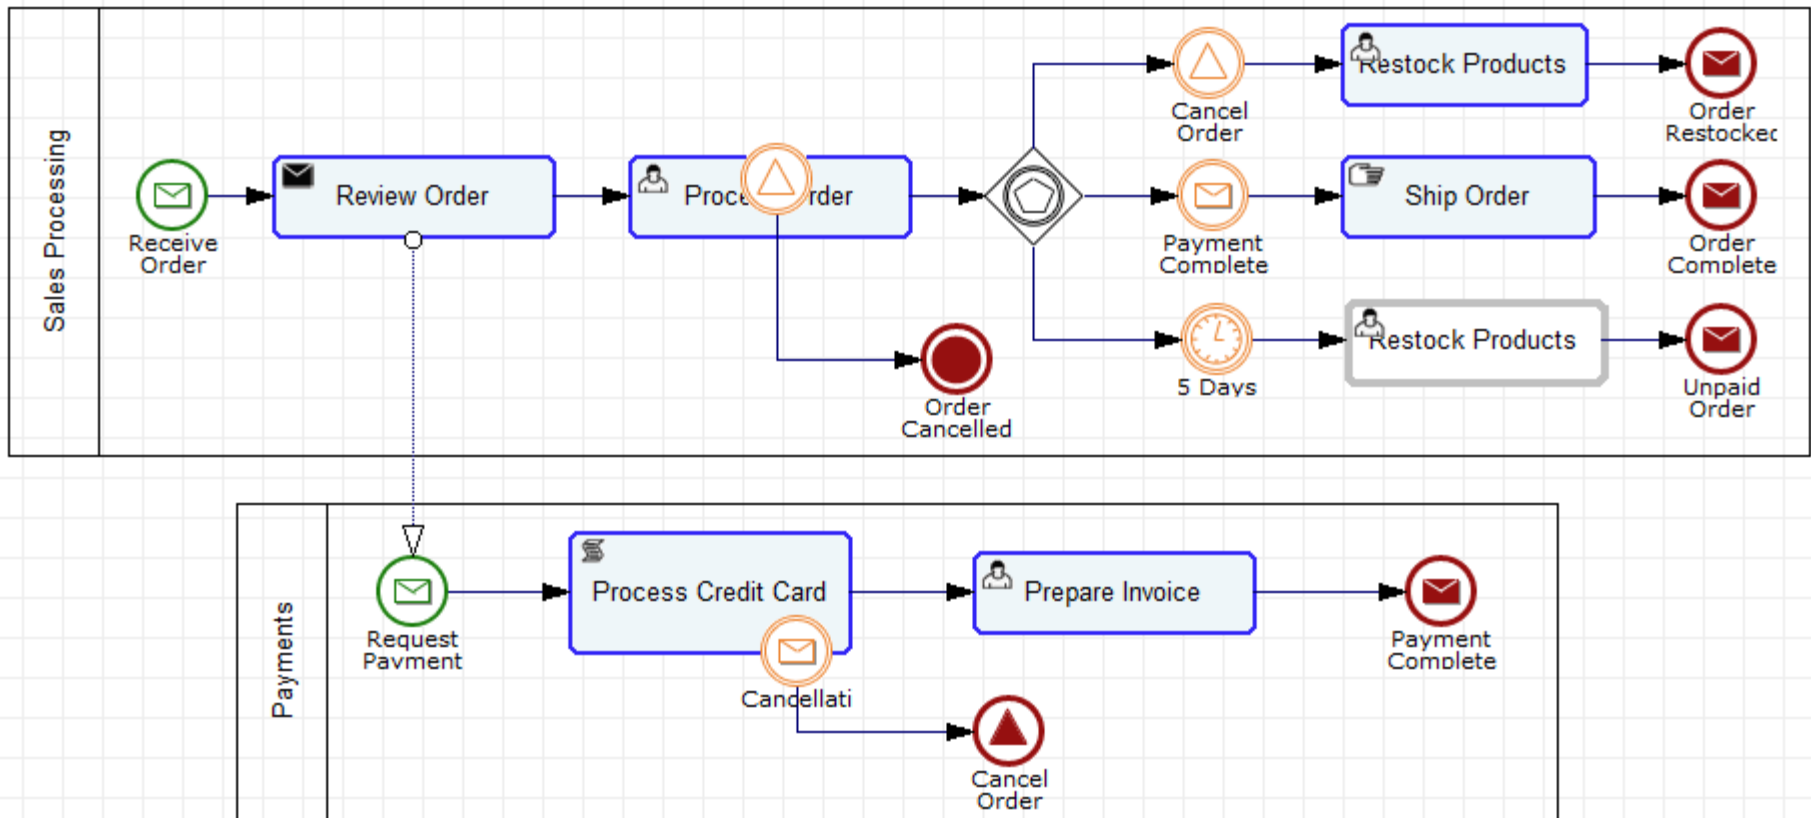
Sales Processing

Receive Order

Review Order

Proce rder

Order Cancelled

Cancel Order

Restock Products

Order Restocked

Payment Complete

Ship Order

Order Complete

5 Days

Restock Products

Unpaid Order

Payments

Request Payment

Process Credit Card

Cancellati

Prepare Invoice

Payment Complete

Cancel Order